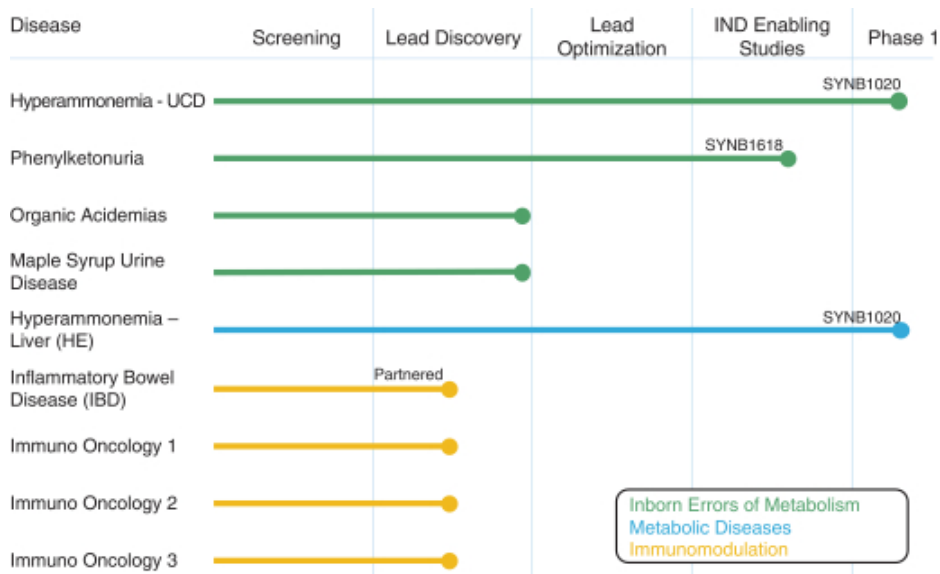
| Disease | Screening | Lead Discovery | Lead Optimization | IND Enabling Studies | Phase 1 |
|---|---|---|---|---|---|
| Hyperammonemia - UCD | | | | | SYNB1020 |
| Phenylketonuria | | | | SYNB1618 | |
| Organic Acidemias | | | | | |
| Maple Syrup Urine Disease | | | | | |
| Hyperammonemia – Liver (HE) | | | | | SYNB1020 |
| Inflammatory Bowel Disease (IBD) | | Partnered | | | |
| Immuno Oncology 1 | | | | | |
| Immuno Oncology 2 | | | | | |
| Immuno Oncology 3 | | | | | |

Inborn Errors of Metabolism
Metabolic Diseases
Immunomodulation